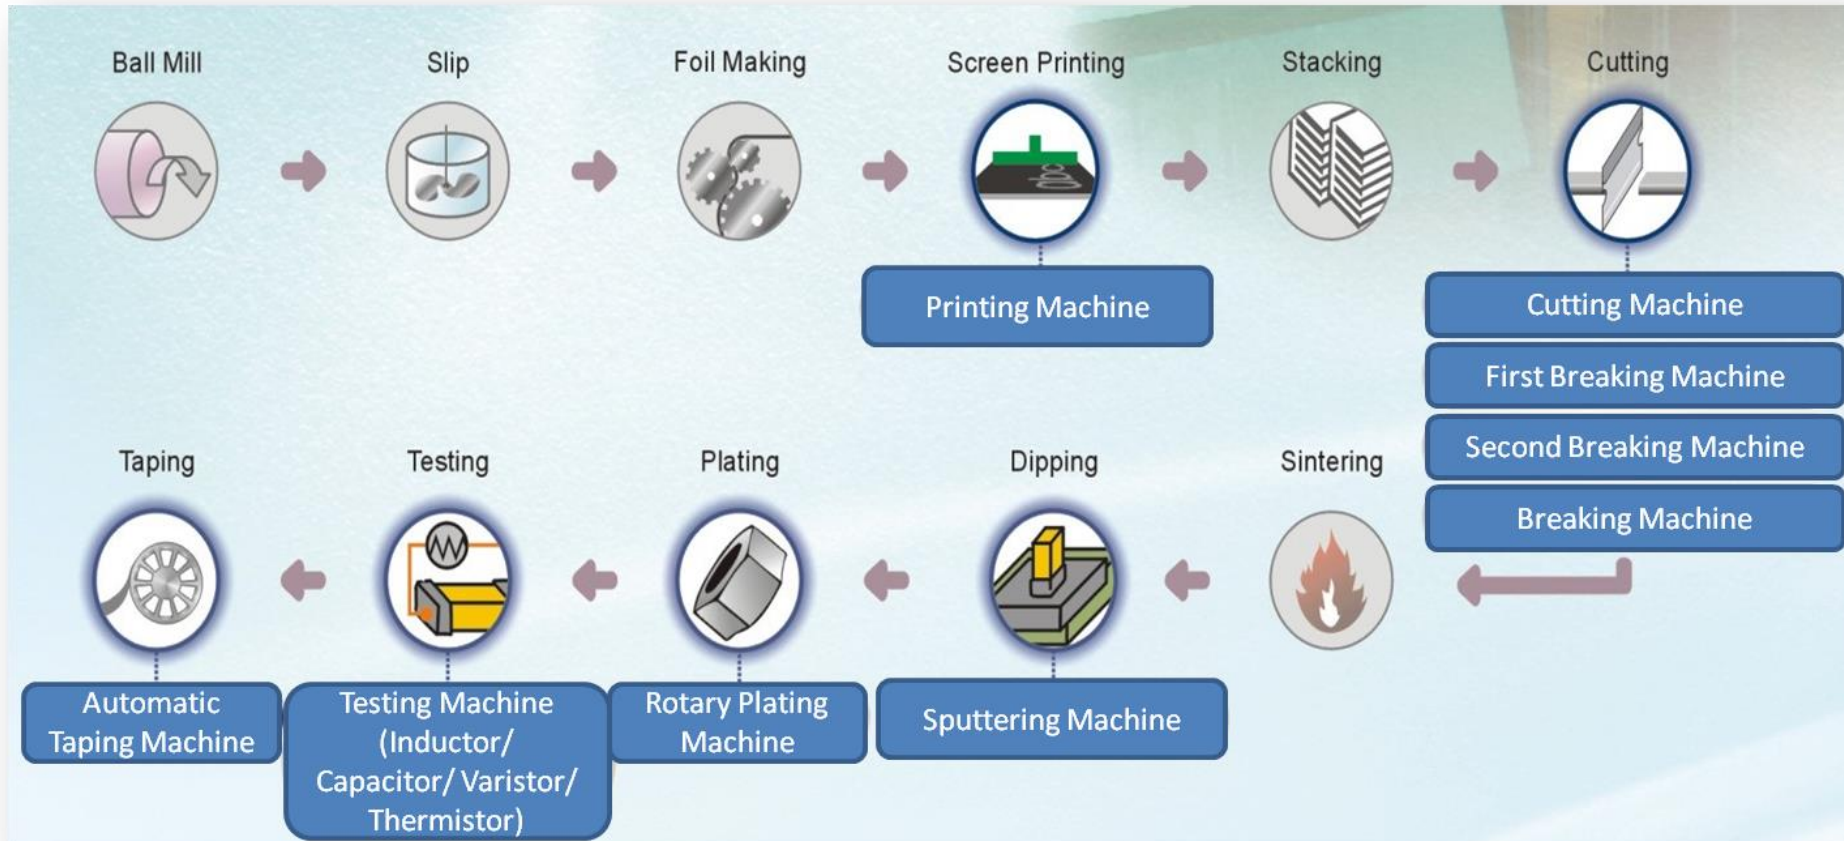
Ball Mill

Slip

Foil Making

Screen Printing

Printing Machine

Stacking

Cutting

Cutting Machine

First Breaking Machine

Second Breaking Machine

Breaking Machine

Sintering

Dipping

Sputtering Machine

Plating

Rotary Plating Machine

Testing

Testing Machine (Inductor/ Capacitor/ Varistor/ Thermistor)

Taping

Automatic Taping Machine